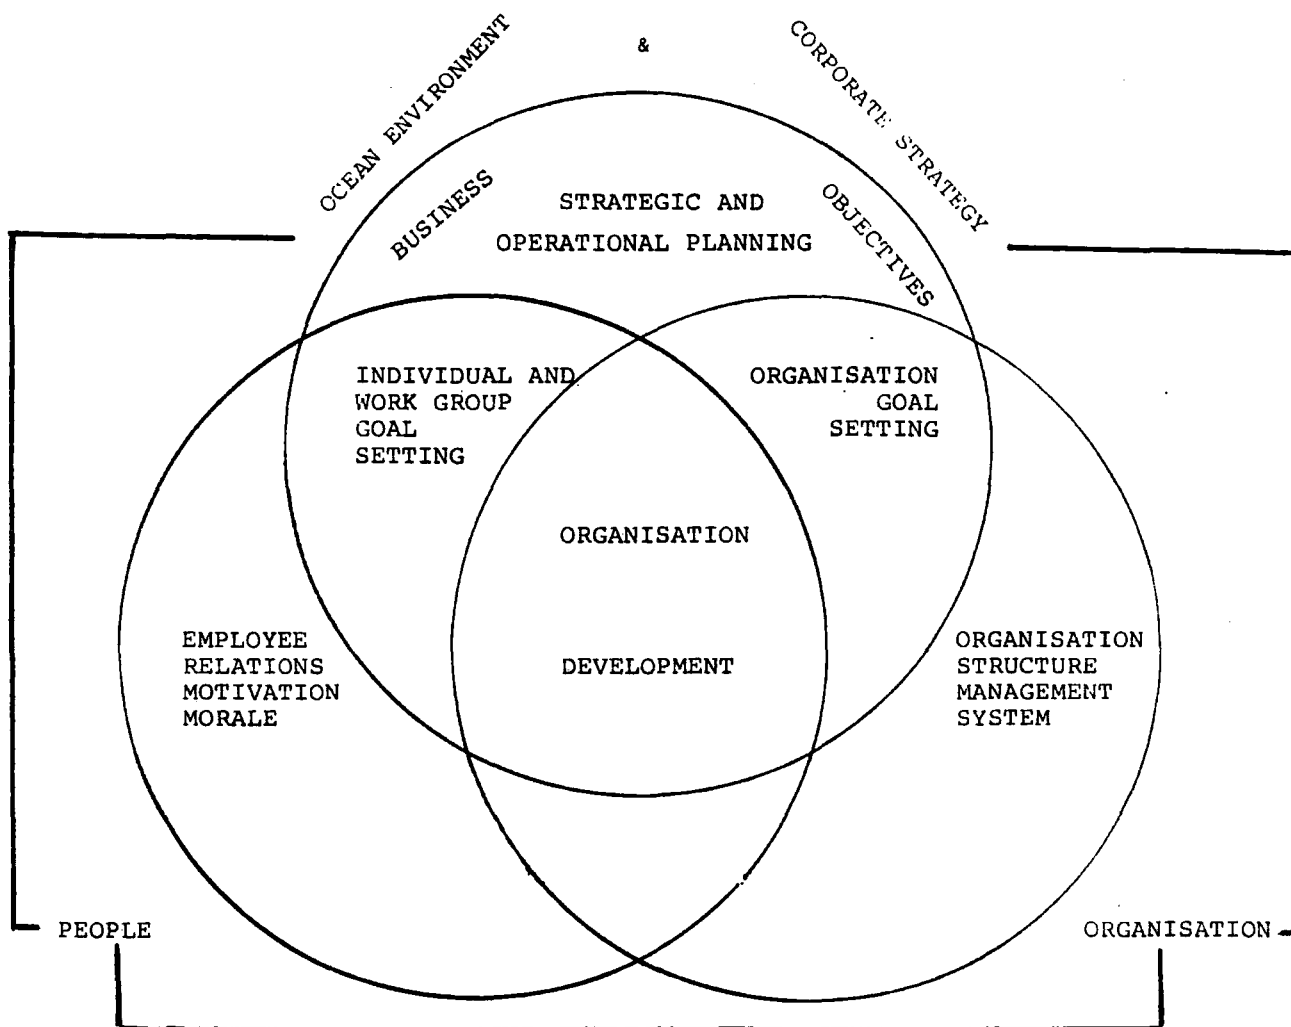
OCEAN ENVIRONMENT

&

CORPORATE STRATEGY

BUSINESS

STRATEGIC AND OPERATIONAL PLANNING

OBJECTIVES

INDIVIDUAL AND WORK GROUP GOAL SETTING

ORGANISATION GOAL SETTING

ORGANISATION

DEVELOPMENT

EMPLOYEE RELATIONS MOTIVATION MORALE

ORGANISATION STRUCTURE MANAGEMENT SYSTEM

PEOPLE

ORGANISATION